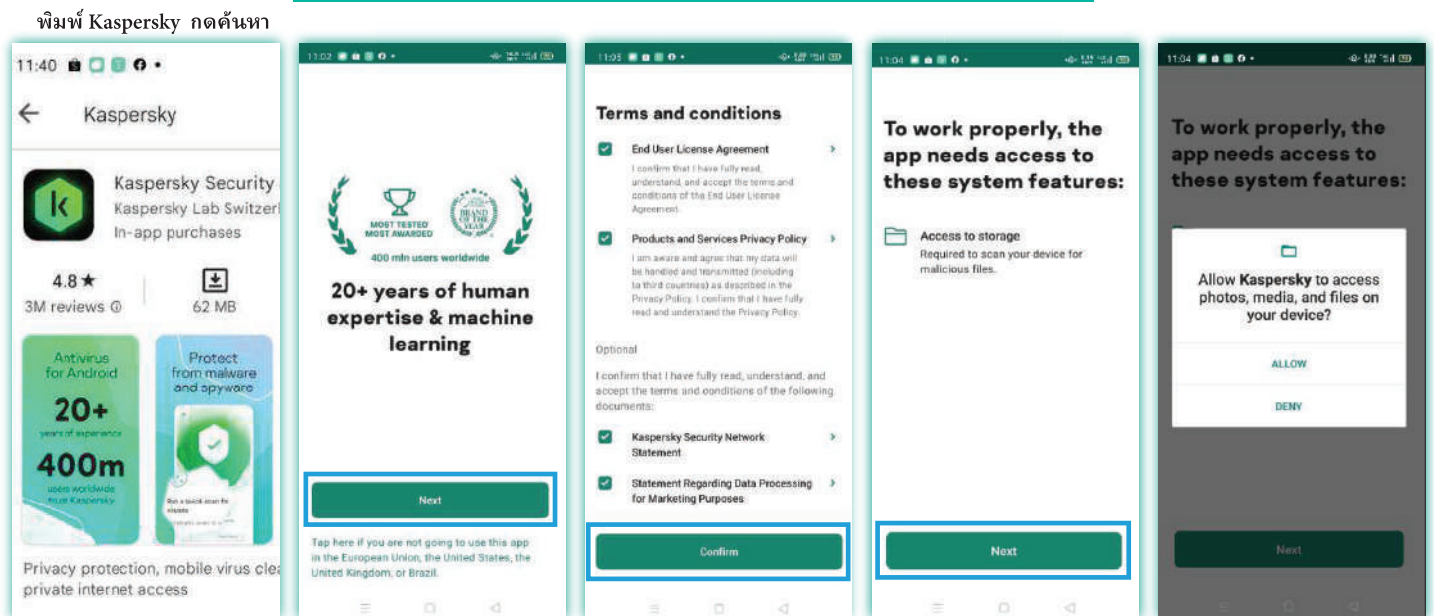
พิมพ์ Kaspersky กดค้นหา

11:40

Kaspersky

Kaspersky Security
Kaspersky Lab Switzerl
In-app purchases

4.8★
3M reviews

62 MB

Antivirus for Android
20+
years of experience
400m
users worldwide trust Kaspersky

Protect from malware and spyware

Privacy protection, mobile virus clea
private internet access

11:02

MOST TESTED MOST AWARDED
BRAND OF THE YEAR
400 mln users worldwide

20+ years of human expertise & machine learning

Next

Tap here if you are not going to use this app in the European Union, the United States, the United Kingdom, or Brazil.

11:03

Terms and conditions

End User License Agreement
I confirm that I have fully read, understand, and accept the terms and conditions of the End User License Agreement.

Products and Services Privacy Policy
I am aware and agree that my data will be handled and transmitted (including to third countries) as described in the Privacy Policy. I confirm that I have fully read and understand the Privacy Policy.

Optional

I confirm that I have fully read, understand, and accept the terms and conditions of the following documents:

Kaspersky Security Network Statement

Statement Regarding Data Processing for Marketing Purposes

Confirm

11:04

To work properly, the app needs access to these system features:

Access to storage
Required to scan your device for malicious files.

Next

11:04

To work properly, the app needs access to these system features:

Allow Kaspersky to access photos, media, and files on your device?

ALLOW

DENY

Next